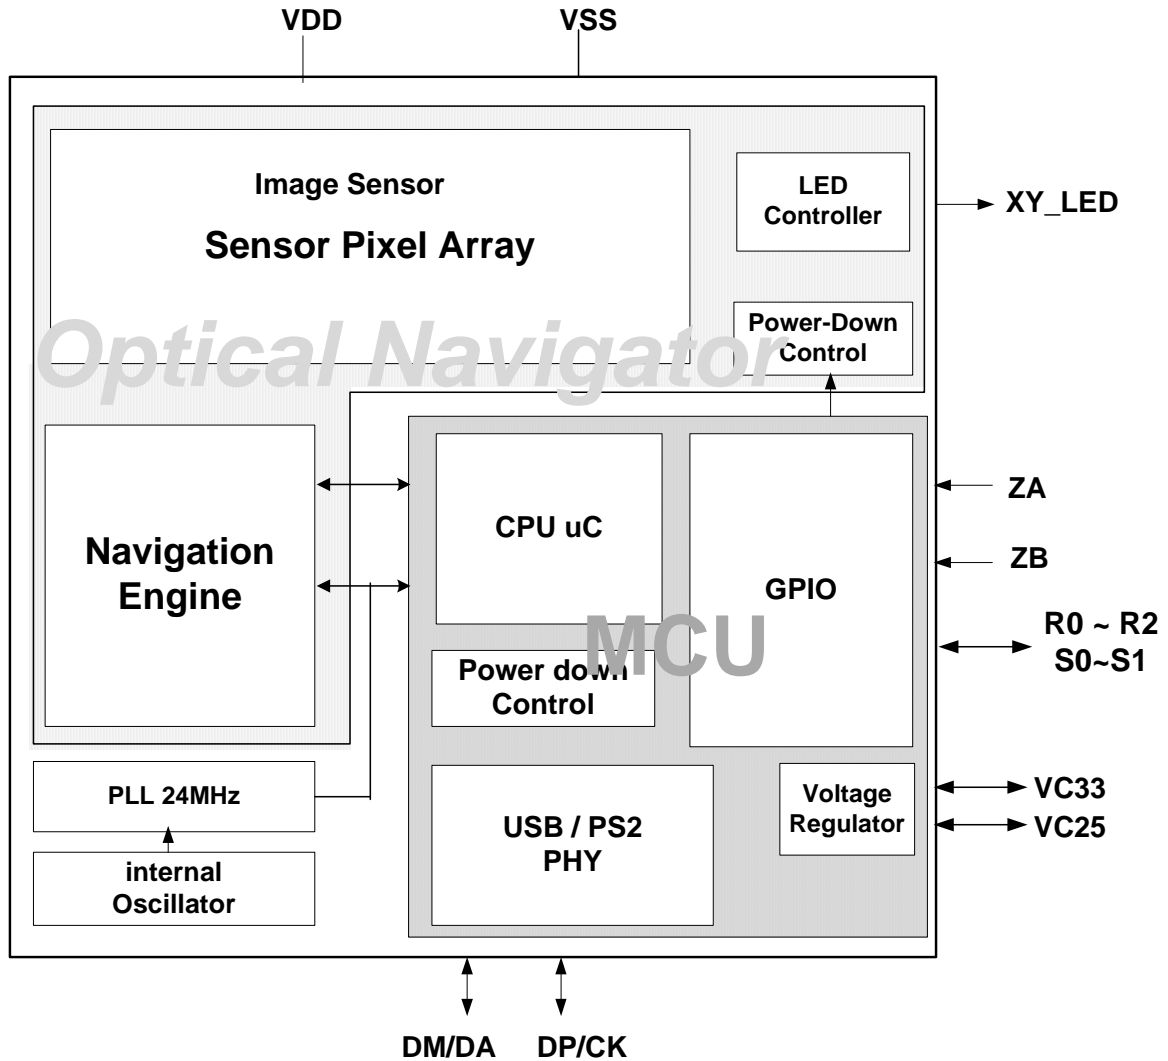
VDD

VSS

Image Sensor

Sensor Pixel Array

LED Controller

XY_LED

Optical Navigator

Power-Down Control

Navigation Engine

CPU uC

GPIO

ZA

ZB

R0 ~ R2
S0~S1

MCU

Power down Control

PLL 24MHz

internal Oscillator

USB / PS2 PHY

Voltage Regulator

VC33

VC25

DM/DA

DP/CK